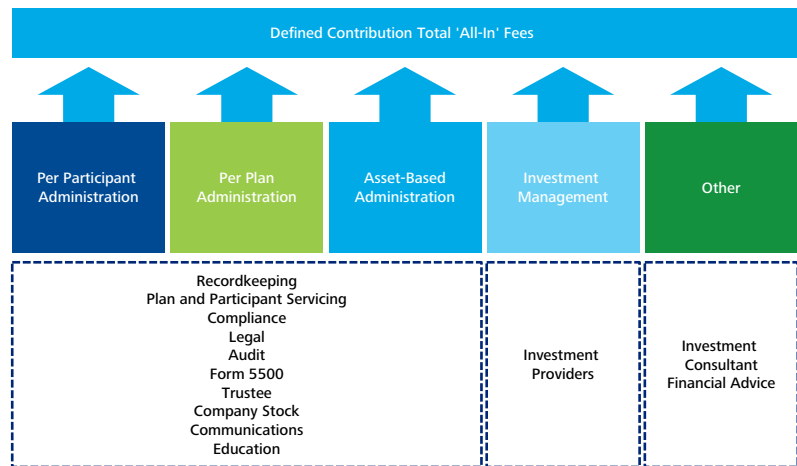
Defined Contribution Total 'All-In' Fees

Per Participant Administration

Per Plan Administration

Asset-Based Administration

Investment Management

Other

Recordkeeping
Plan and Participant Servicing
Compliance
Legal
Audit
Form 5500
Trustee
Company Stock
Communications
Education

Investment Providers

Investment Consultant
Financial Advice